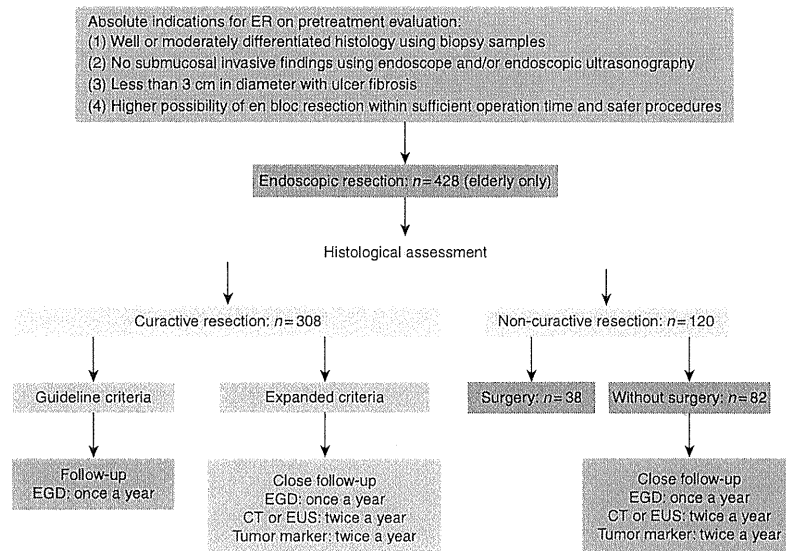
Absolute indications for ER on pretreatment evaluation:
(1) Well or moderately differentiated histology using biopsy samples
(2) No submucosal invasive findings using endoscope and/or endoscopic ultrasonography
(3) Less than 3 cm in diameter with ulcer fibrosis
(4) Higher possibility of en bloc resection within sufficient operation time and safer procedures

Endoscopic resection: $n = 428$ (elderly only)

Histological assessment

Curactive resection: $n = 308$

Non-curactive resection: $n = 120$

Guideline criteria

Expanded criteria

Surgery: $n = 38$

Without surgery: $n = 82$

Follow-up
EGD: once a year

Close follow-up
EGD: once a year
CT or EUS: twice a year
Tumor marker: twice a year

Close follow-up
EGD: once a year
CT or EUS: twice a year
Tumor marker: twice a year